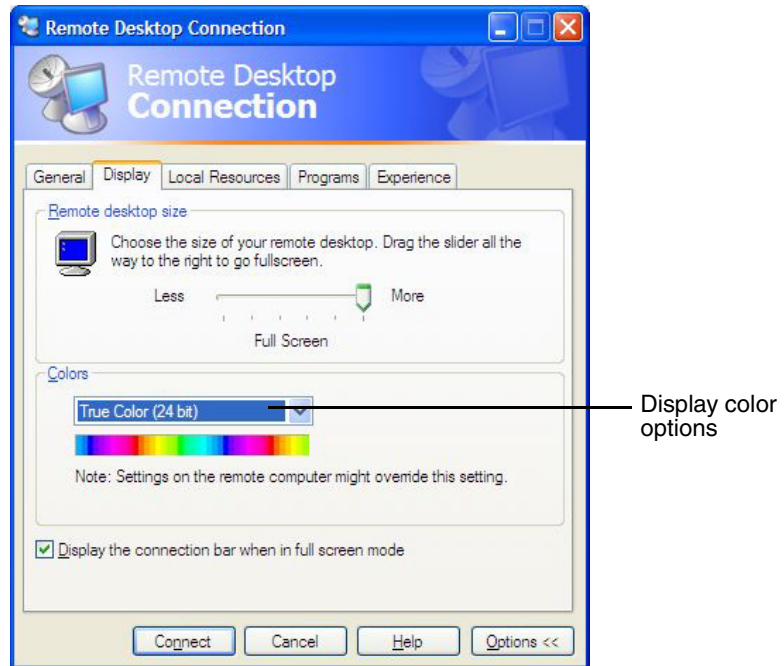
Remote Desktop Connection

Remote Desktop Connection

General | Display | Local Resources | Programs | Experience

Remote desktop size

Choose the size of your remote desktop. Drag the slider all the way to the right to go fullscreen.

Less More

Full Screen

Colors

True Color (24 bit)

Note: Settings on the remote computer might override this setting.

Display the connection bar when in full screen mode

Connect Cancel Help Options <<

Display color options